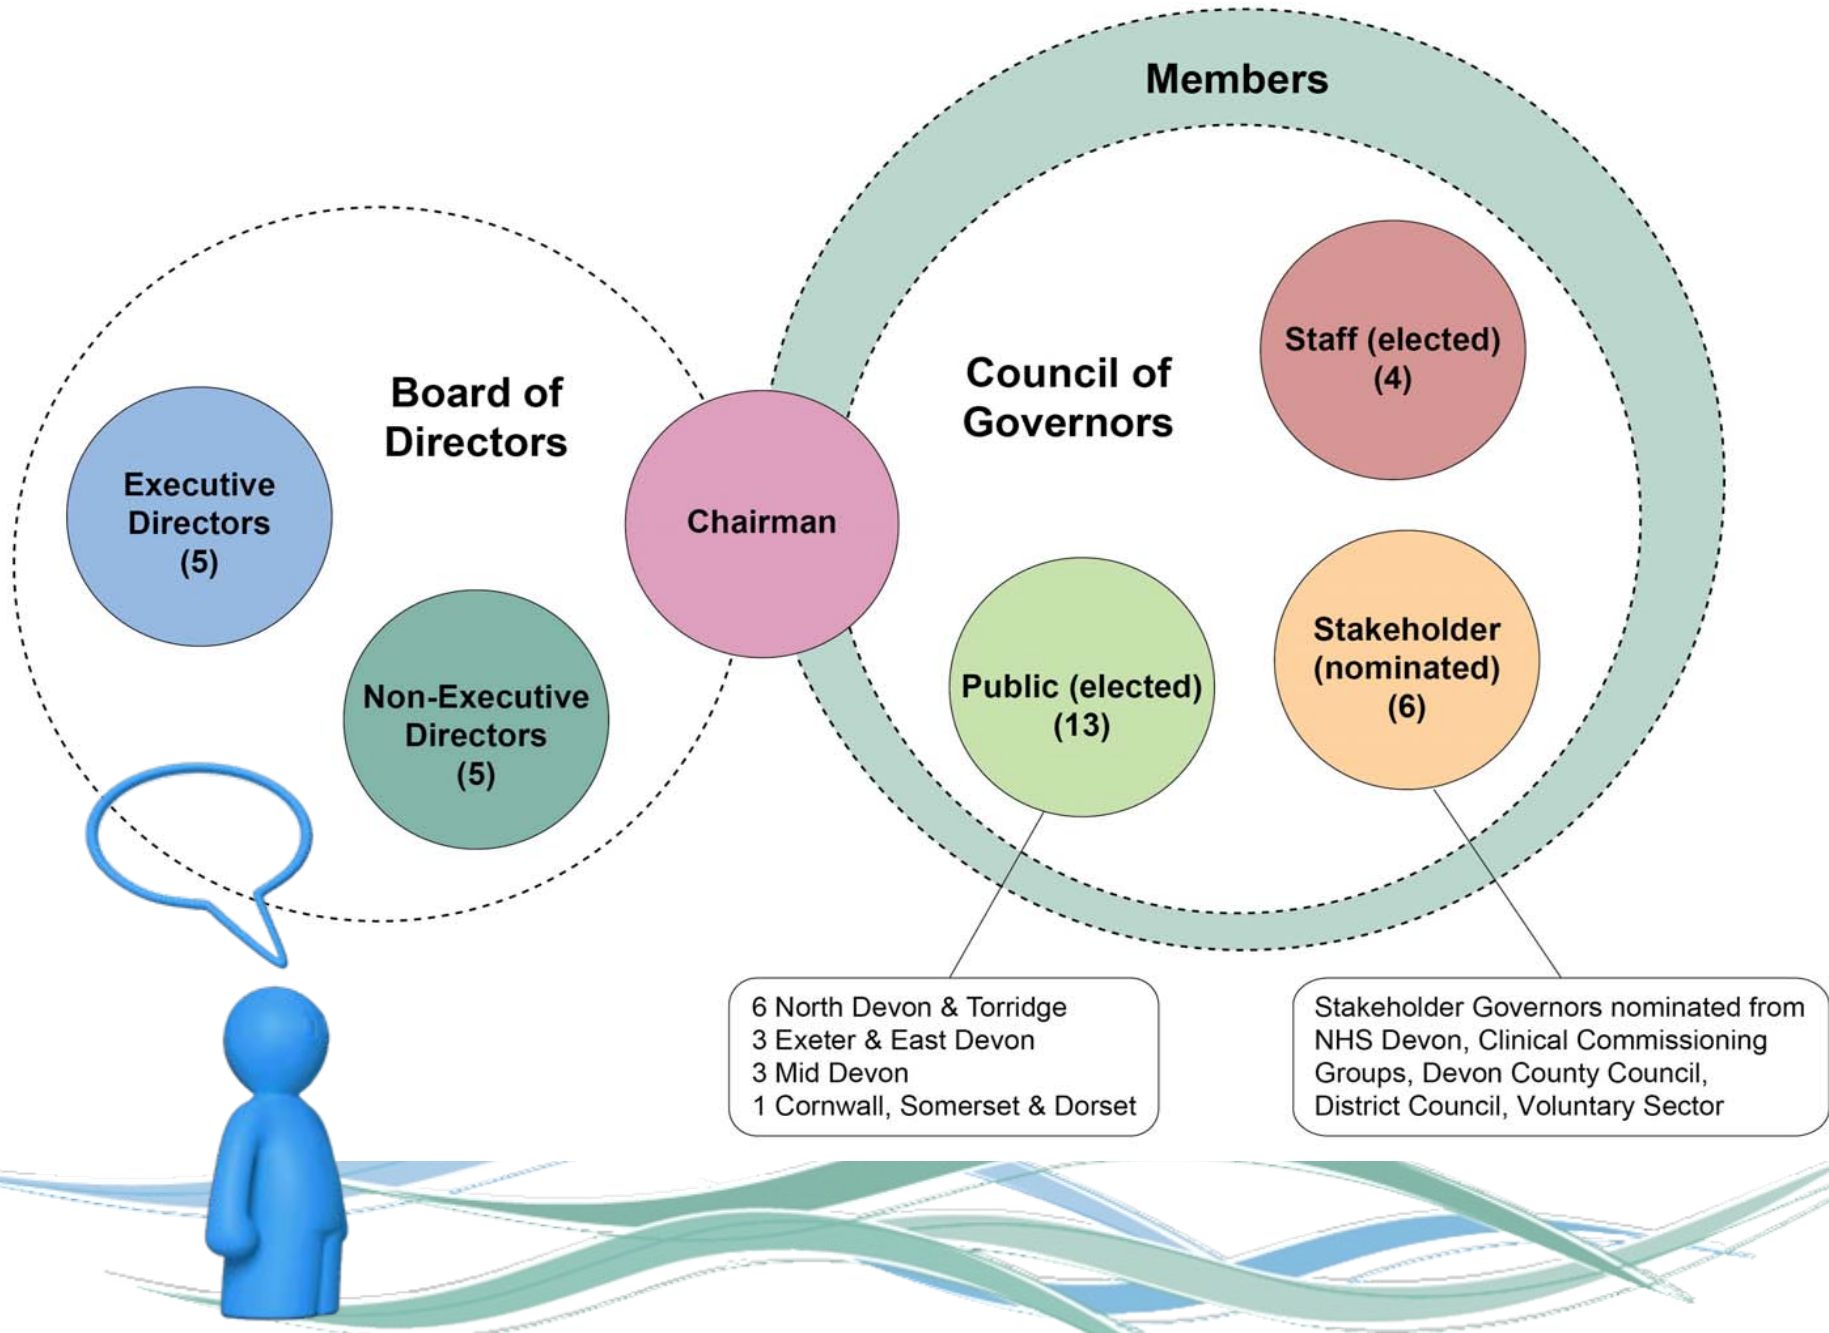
Members

Board of Directors

Executive Directors (5)

Non-Executive Directors (5)

Chairman

Council of Governors

Staff (elected) (4)

Public (elected) (13)

Stakeholder (nominated) (6)

6 North Devon & Torridge
3 Exeter & East Devon
3 Mid Devon
1 Cornwall, Somerset & Dorset

Stakeholder Governors nominated from NHS Devon, Clinical Commissioning Groups, Devon County Council, District Council, Voluntary Sector